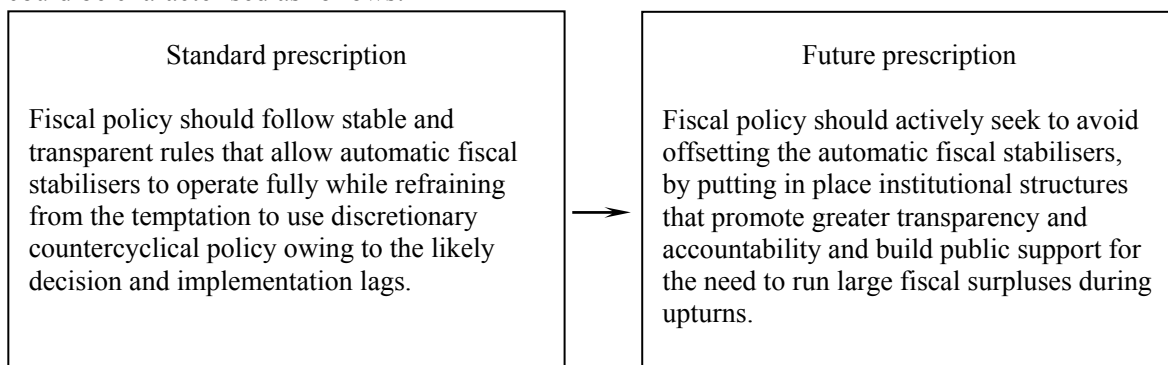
Standard prescription

Fiscal policy should follow stable and transparent rules that allow automatic fiscal stabilisers to operate fully while refraining from the temptation to use discretionary countercyclical policy owing to the likely decision and implementation lags.

Future prescription

Fiscal policy should actively seek to avoid offsetting the automatic fiscal stabilisers, by putting in place institutional structures that promote greater transparency and accountability and build public support for the need to run large fiscal surpluses during upturns.